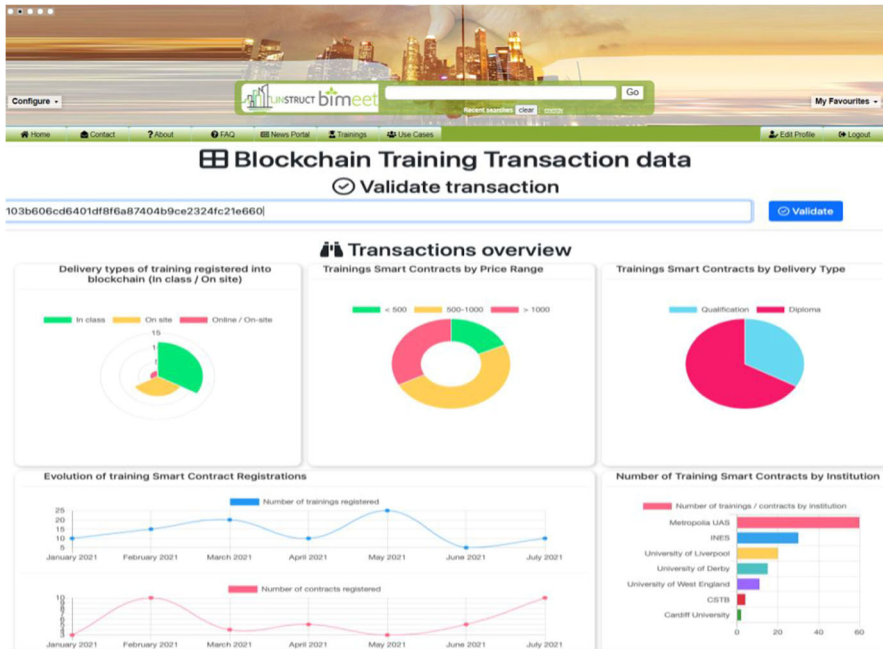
Configure ▾

LINSTRUCT bimeet

Go

Recent searches clear

My Favourites ▾

Home | Contact | About | FAQ | News Portal | Trainings | Use Cases | Edit Profile | Logout

Blockchain Training Transaction data

Validate transaction

103b606cd6401df8f6a87404b9ce2324fc21e660

Validate

Transactions overview

Delivery types of training registered into blockchain (In class / On site)

In class | On site | Online / On-site

15

1

Trainings Smart Contracts by Price Range

< 500 | 500-1000 | > 1000

Trainings Smart Contracts by Delivery Type

Qualification | Diploma

Evolution of training Smart Contract Registrations

Number of trainings registered

25
20
15
10
5

January 2021 | February 2021 | March 2021 | April 2021 | May 2021 | June 2021 | July 2021

Number of contracts registered

10
9
8
7
6
5
4
3

January 2021 | February 2021 | March 2021 | April 2021 | May 2021 | June 2021 | July 2021

Number of Training Smart Contracts by Institution

Number of trainings / contracts by institution

Metropolia UAS
INES
University of Liverpool
University of Derby
University of West England
CSTB
Cardiff University

0 | 20 | 40 | 60